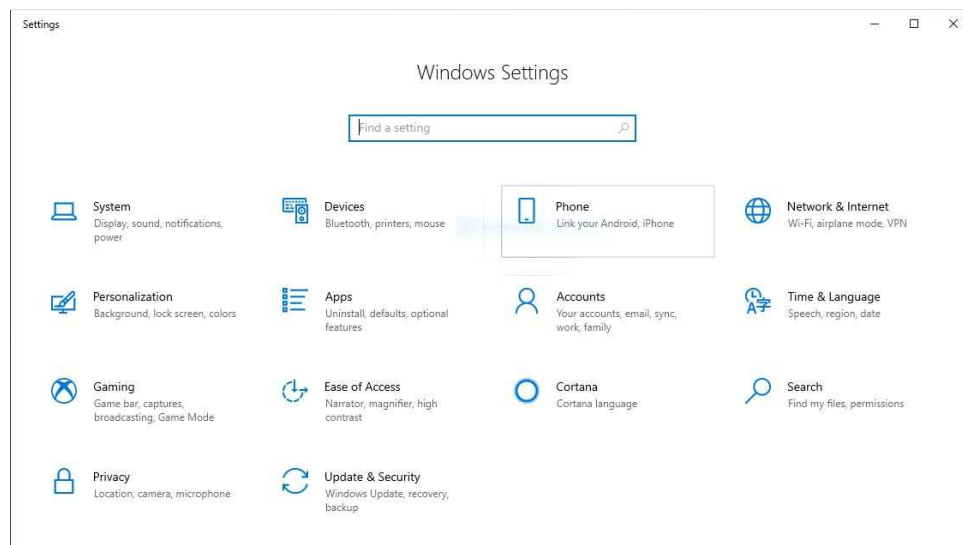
Settings

Windows Settings

Find a setting

System
Display, sound, notifications, power

Devices
Bluetooth, printers, mouse

Phone
Link your Android, iPhone

Network & Internet
Wi-Fi, airplane mode, VPN

Personalization
Background, lock screen, colors

Apps
Uninstall, defaults, optional features

Accounts
Your accounts, email, sync, work, family

Time & Language
Speech, region, date

Gaming
Game bar, captures, broadcasting, Game Mode

Ease of Access
Narrator, magnifier, high contrast

Cortana
Cortana language

Search
Find my files, permissions

Privacy
Location, camera, microphone

Update & Security
Windows Update, recovery, backup